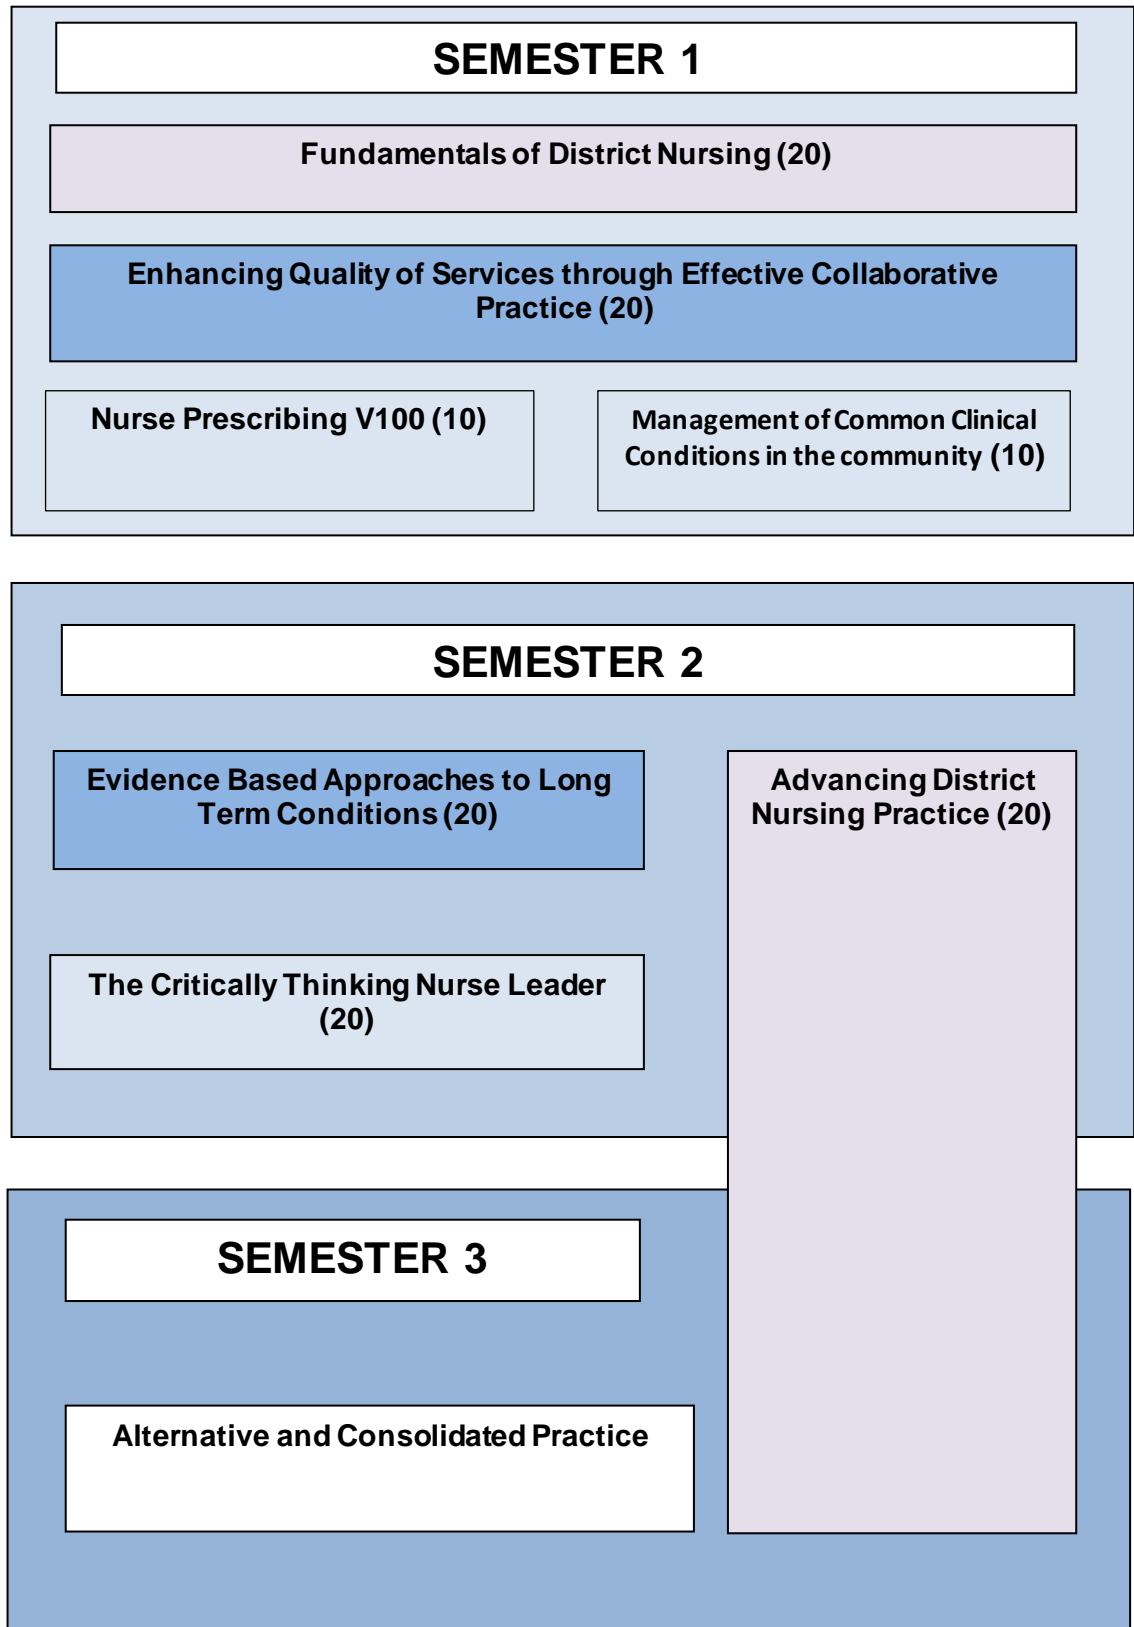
SEMESTER 1

Fundamentals of District Nursing (20)

Enhancing Quality of Services through Effective Collaborative Practice (20)

Nurse Prescribing V100 (10)

Management of Common Clinical Conditions in the community (10)

SEMESTER 2

Evidence Based Approaches to Long Term Conditions (20)

The Critically Thinking Nurse Leader (20)

Advancing District Nursing Practice (20)

SEMESTER 3

Alternative and Consolidated Practice